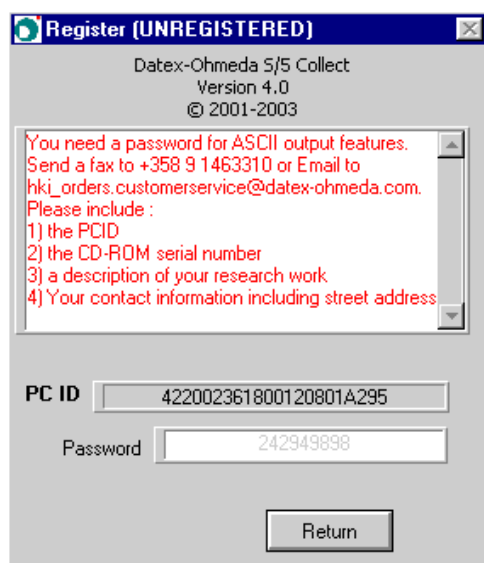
Register (UNREGISTERED)

Datex-Ohmeda S/5 Collect
Version 4.0
© 2001-2003

You need a password for ASCII output features.
Send a fax to +358 9 1463310 or Email to hki_orders.customerservice@datex-ohmeda.com.
Please include :
1) the PCID
2) the CD-ROM serial number
3) a description of your research work
4) Your contact information including street address

PC ID 422002361800120801A295

Password 242949898

Return